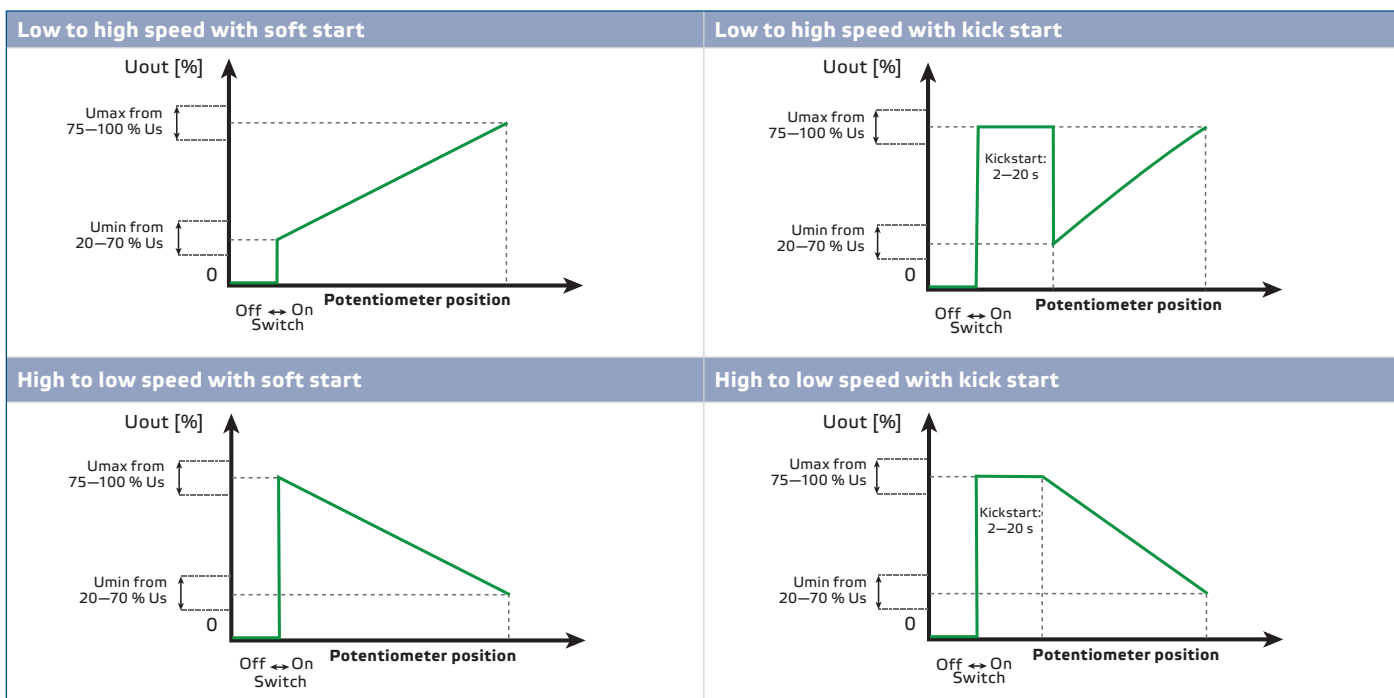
Low to high speed with soft start

Uout [%]

Umax from 75—100 % Us

Umin from 20—70 % Us

0

Off ↔ On Switch

Potentiometer position

Low to high speed with kick start

Uout [%]

Umax from 75—100 % Us

Kickstart: 2—20 s

Umin from 20—70 % Us

0

Off ↔ On Switch

Potentiometer position

High to low speed with soft start

Uout [%]

Umax from 75—100 % Us

Umin from 20—70 % Us

0

Off ↔ On Switch

Potentiometer position

High to low speed with kick start

Uout [%]

Umax from 75—100 % Us

Kickstart: 2—20 s

Umin from 20—70 % Us

0

Off ↔ On Switch

Potentiometer position